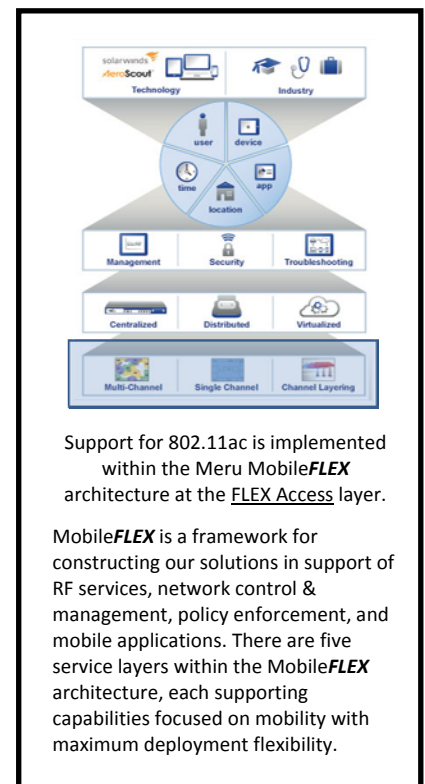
solarwinds
AeroScout
Technology
Industry

user
device
time
app
location

Management
Security
Troubleshooting

Centralized
Distributed
Virtualized

Multi-Channel
Single Channel
Channel Layering

Support for 802.11ac is implemented within the Meru Mobile***FLEX*** architecture at the FLEX Access layer.

Mobile***FLEX*** is a framework for constructing our solutions in support of RF services, network control & management, policy enforcement, and mobile applications. There are five service layers within the Mobile***FLEX*** architecture, each supporting capabilities focused on mobility with maximum deployment flexibility.